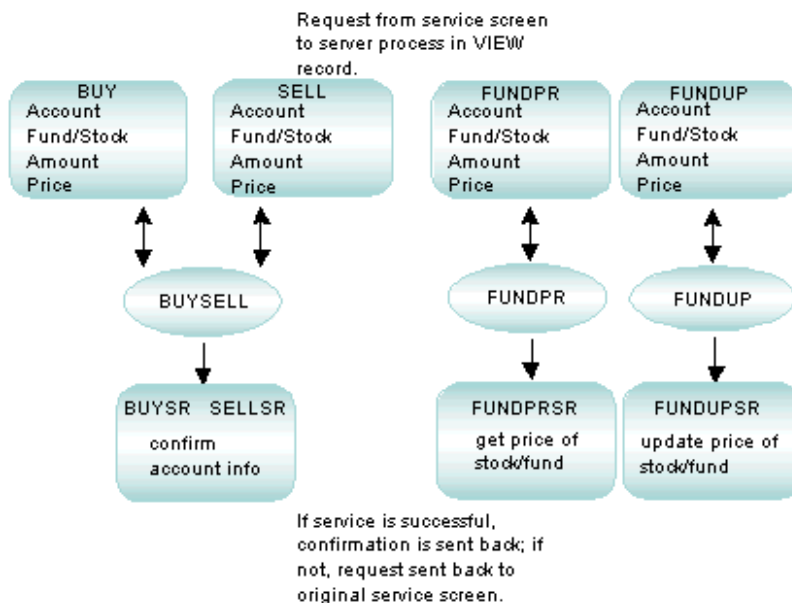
Request from service screen to server process in VIEW record.

BUY
Account
Fund/Stock
Amount
Price

SELL
Account
Fund/Stock
Amount
Price

FUNDPR
Account
Fund/Stock
Amount
Price

FUNDUP
Account
Fund/Stock
Amount
Price

BUYSELL

FUNDPR

FUNDUP

BUYSR SELLSR
confirm
account info

FUNDPRSR
get price of stock/fund

FUNDUPSR
update price of stock/fund

If service is successful, confirmation is sent back; if not, request sent back to original service screen.